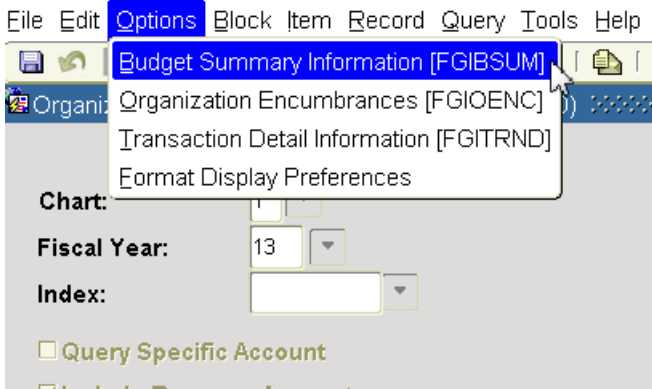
File Edit Options Block Item Record Query Tools Help

Budget Summary Information [FGIBSUM]
Organization Encumbrances [FGIOENC]
Transaction Detail Information [FGITRND]
Format Display Preferences

Organiz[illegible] )

Chart: 1

Fiscal Year: 13

Index:

Query Specific Account

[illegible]